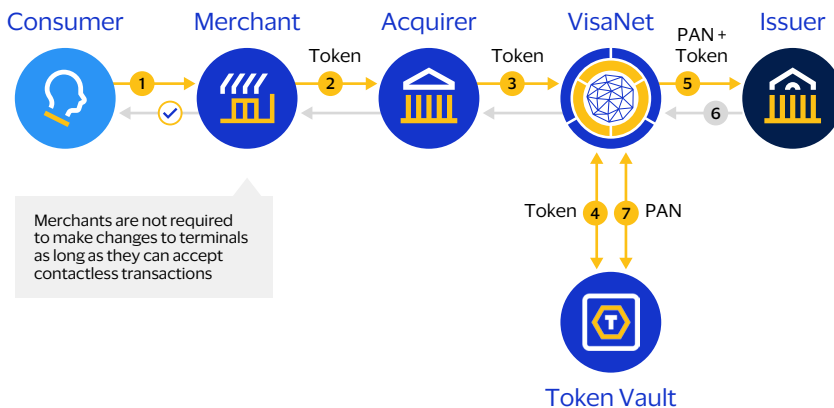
Consumer

Merchant

Acquirer

VisaNet

Issuer

1

Token

2

Token

3

PAN + Token

5

6

Merchants are not required to make changes to terminals as long as they can accept contactless transactions

Token

4

7

PAN

T

Token Vault